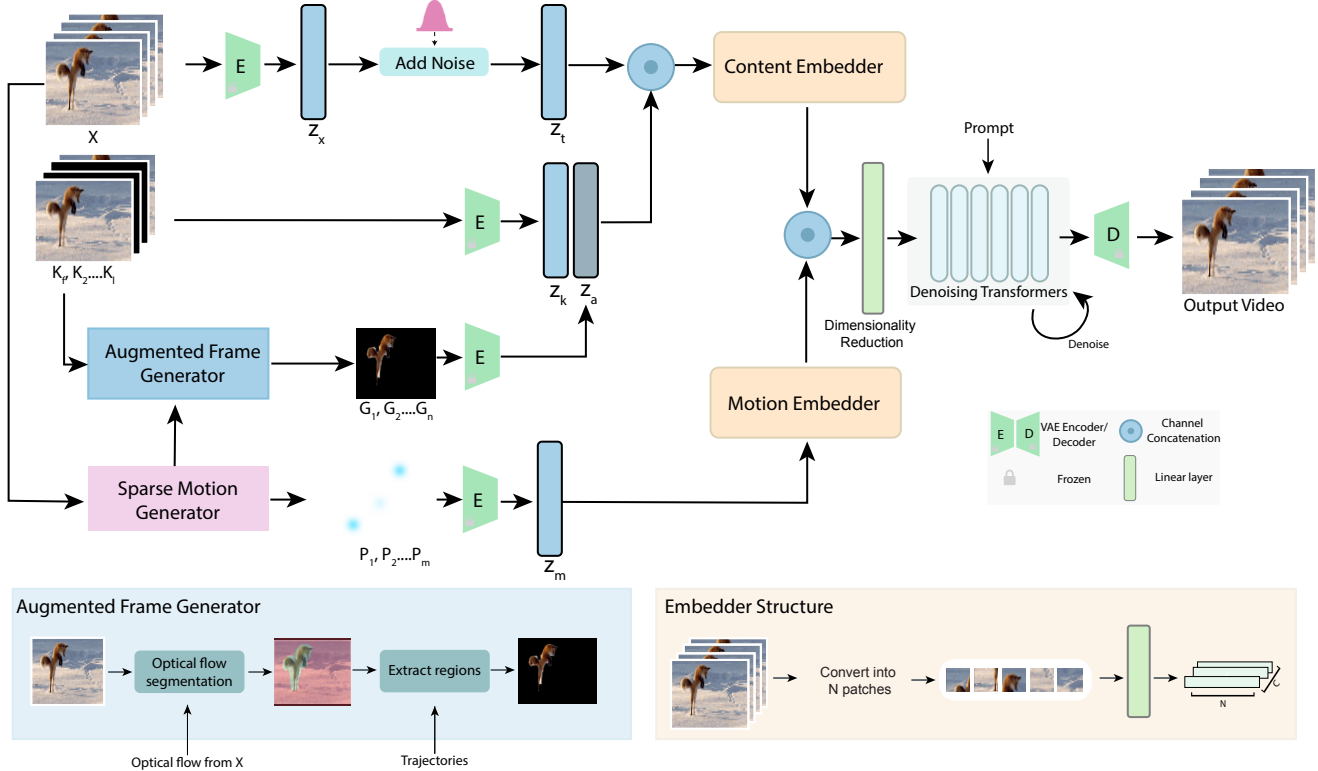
X

E

$Z_x$

Add Noise

$Z_t$

Content Embedder

Prompt

$K_f, K_2....K_l$

E

$Z_k$ $Z_a$

Dimensionality Reduction

Denoising Transformers

Denoise

D

Output Video

Augmented Frame Generator

$G_1, G_2....G_n$

E

Motion Embedder

E D VAE Encoder/ Decoder

Channel Concatenation

Frozen

Linear layer

Sparse Motion Generator

$P_1, P_2....P_m$

E

$Z_m$

Augmented Frame Generator

Optical flow segmentation

Extract regions

Optical flow from X

Trajectories

Embedder Structure

Convert into N patches

N